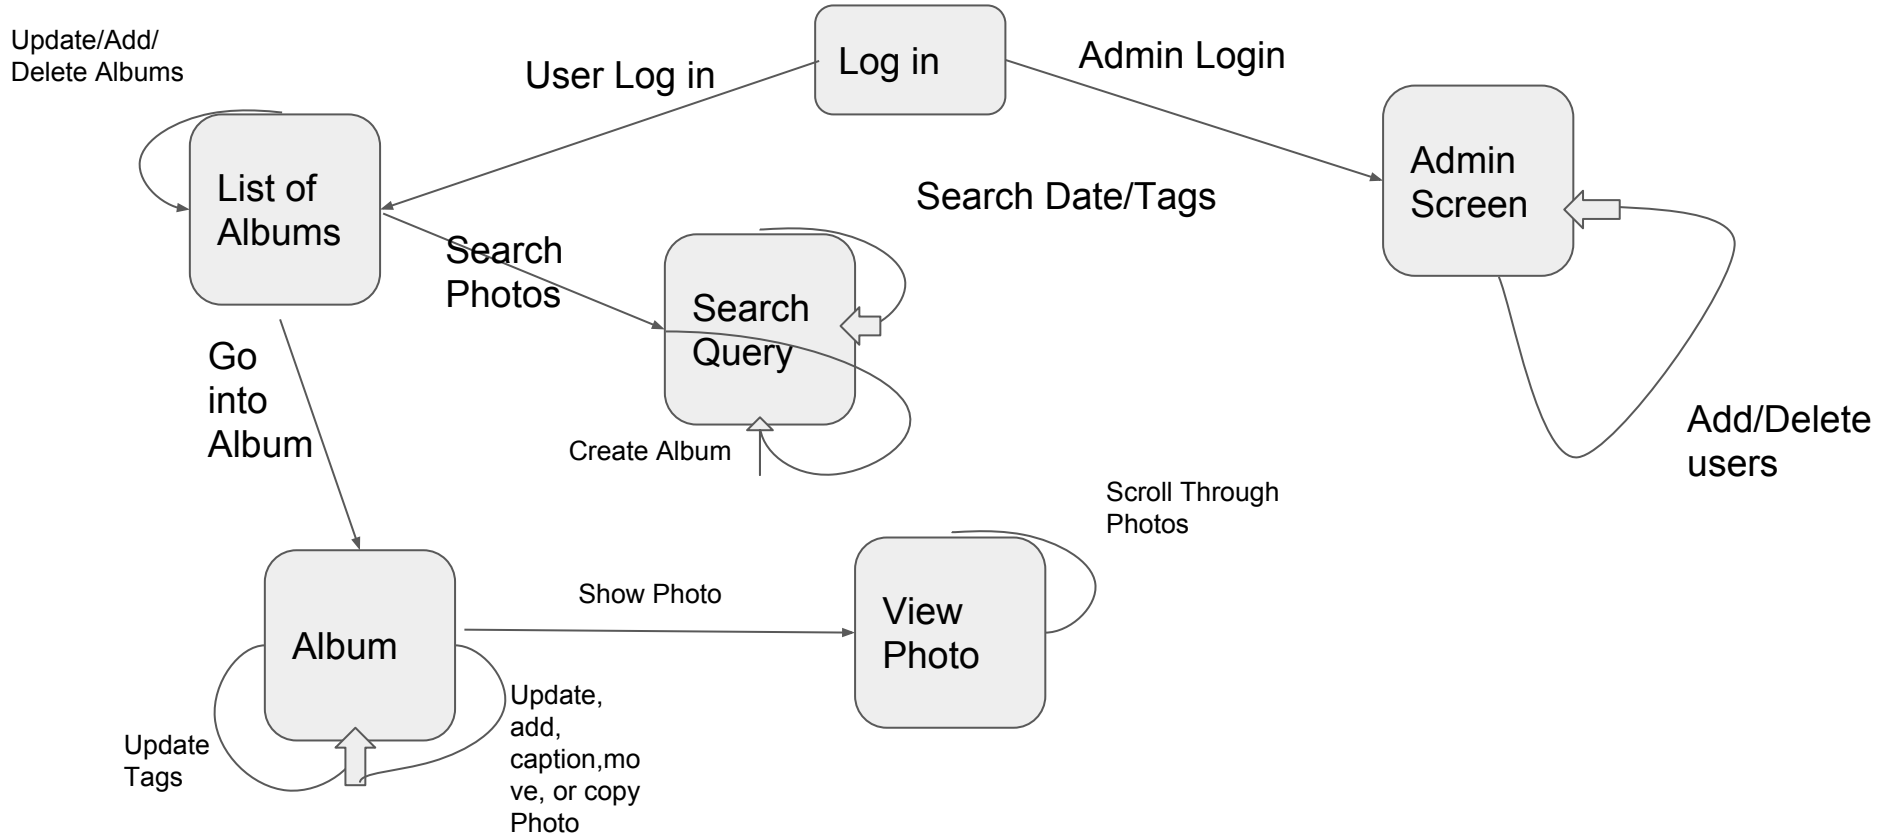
Update/Add/
Delete Albums

User Log in

Log in

Admin Login

List of Albums

Admin Screen

Search Date/Tags

Search Photos

Search Query

Go into Album

Create Album

Add/Delete users

Scroll Through Photos

Show Photo

Album

View Photo

Update Tags

Update, add, caption,move, or copy Photo